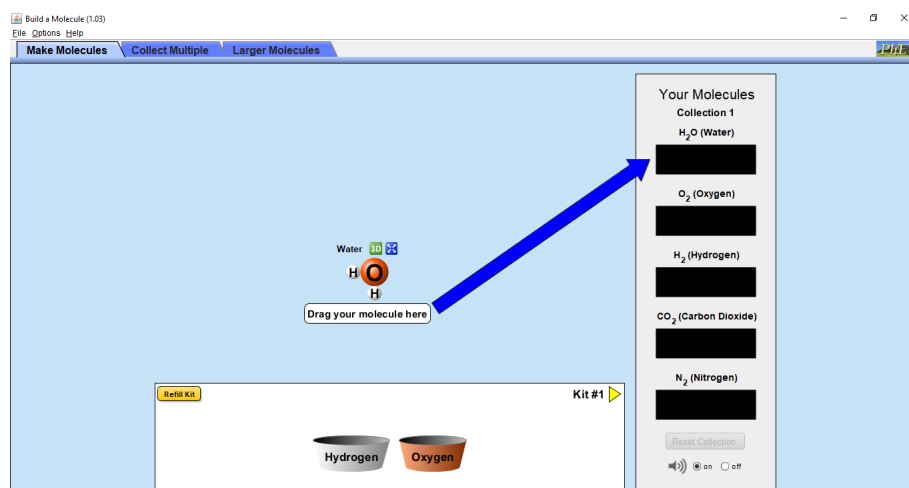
Build a Molecule (1.03)
File Options Help
Make Molecules | Collect Multiple | Larger Molecules
PhET

Water 3D

H O H

Drag your molecule here

Your Molecules
Collection 1
$H_2O$ (Water)
$O_2$ (Oxygen)
$H_2$ (Hydrogen)
$CO_2$ (Carbon Dioxide)
$N_2$ (Nitrogen)
Reset Collection
on off

Refill Kit
Kit #1
Hydrogen
Oxygen